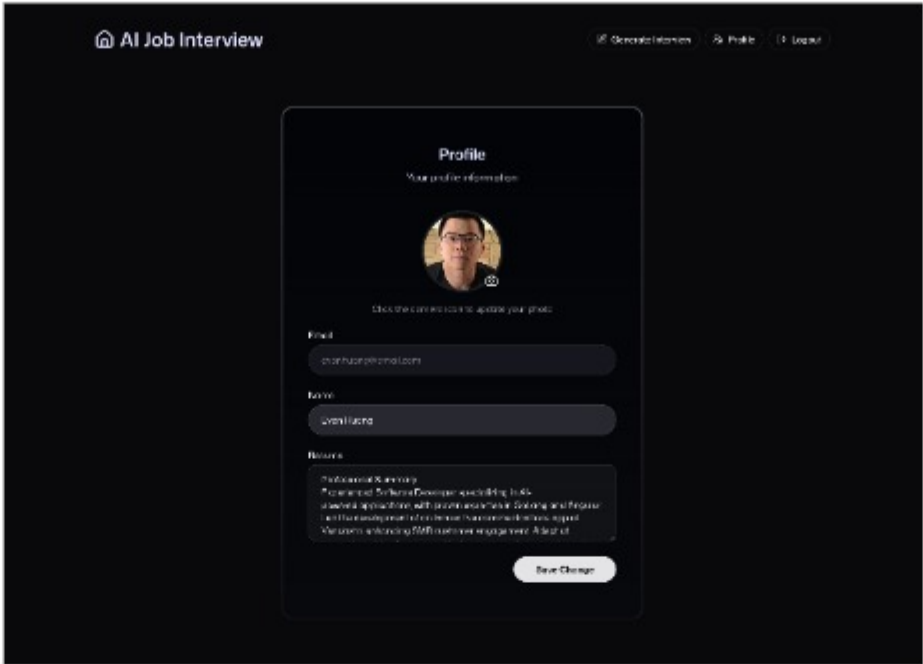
AI Job Interview

Generate Interview

Profile

Logout

Profile

Your profile information

Click the camera icon to update your photo

Email

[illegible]@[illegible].com

Name

Evan Huang

Resume

Professional Summary
Experienced Software Developer specializing in AI-powered applications with proven expertise in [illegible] and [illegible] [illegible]
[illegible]

Save Changes